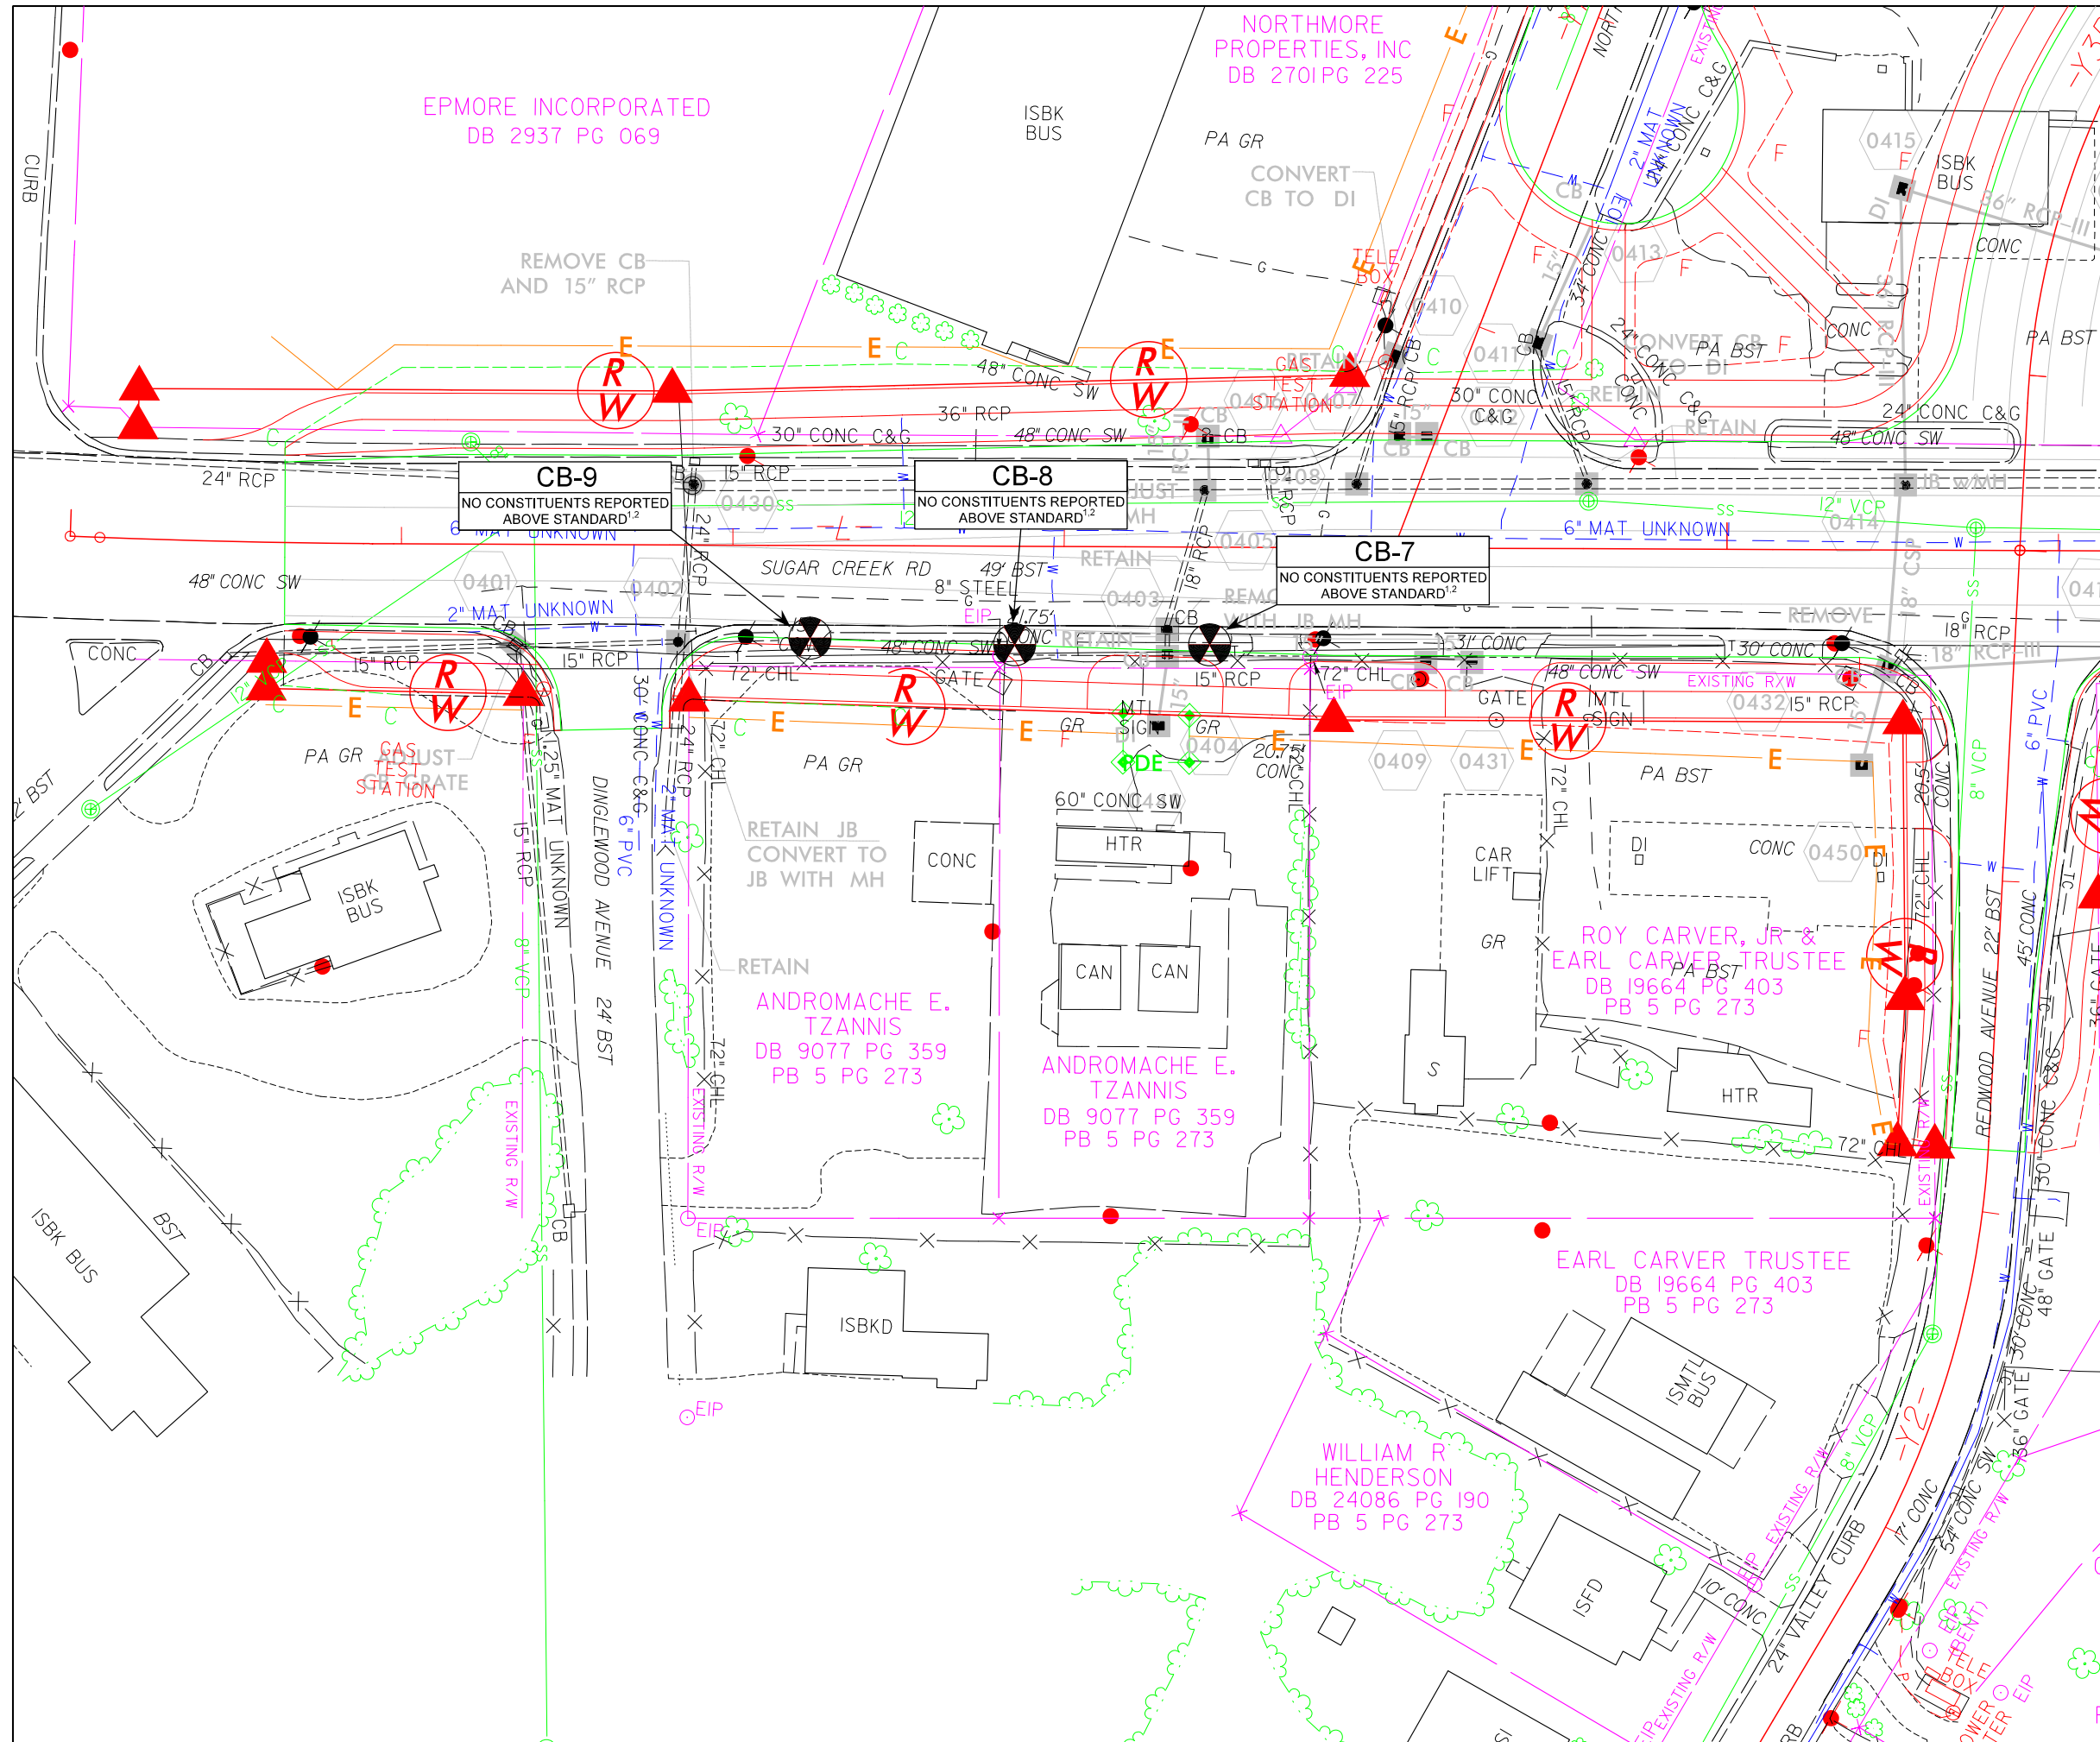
EPMORE INCORPORATED
DB 2937 PG 069

NORTHMORE
PROPERTIES, INC
DB 2701 PG 225

ISBK
BUS

PA GR

CONVERT
CB TO DI

REMOVE CB
AND 15" RCP

CURB

TELE
BOX

48" CONC SW

36" RCP

30" CONC C&G

48" CONC SW

24" RCP

CB-9
NO CONSTITUENTS REPORTED ABOVE STANDARD$^{1,2}$

CB-8
NO CONSTITUENTS REPORTED ABOVE STANDARD$^{1,2}$

CB-7
NO CONSTITUENTS REPORTED ABOVE STANDARD$^{1,2}$

15" RCP

24" RCP

SUGAR CREEK RD

49' BST

8" STEEL

48" CONC SW

2" MAT UNKNOWN

6" MAT UNKNOWN

RETAIN

GAS
TEST
STATION

30" CONC
C&G

CONVERT CB
TO DI

24" CONC

RETAIN

48" CONC SW

24" CONC C&G

PA BST

12" VCP

6" MAT UNKNOWN

REMOVE

18" RCP

ISBK
BUS

36" RCP

CONC

0415

0413

0410

0412

0408

0405

0403

0401

0402

0430

0414

CONC

15" RCP

15" RCP

72" CHL

GATE

15" RCP

72" CHL

CB

GATE

31' CONC

30' CONC

48" CONC SW

EXISTING R/W

15" RCP

MTL
SIGN

0432

PA GR

GAS
ADJUST
TEST
STATION

PA GR

ISBK
BUS

1.25" MAT UNKNOWN

15" RCP

8" VCP

DINGLEWOOD AVENUE 24' BST

30" CONC C&G

6" PVC

2" MAT UNKNOWN

24" RCP

72" CHL

RETAIN JB
CONVERT TO
JB WITH MH

CONC

RETAIN

ANDROMACHE E.
TZANNIS
DB 9077 PG 359
PB 5 PG 273

60" CONC SW

HTR

CAN

CAN

ANDROMACHE E.
TZANNIS
DB 9077 PG 359
PB 5 PG 273

GR

MTL
SIGN

DE

0404

20.75' CONC

0409

0431

PA BST

72" CHL

CAR
LIFT

GR

DI

CONC

0450

DI

ROY CARVER, JR &
EARL CARVER TRUSTEE
DB 19664 PG 403
PB 5 PG 273

PA BST

S

HTR

72" CHL

EXISTING R/W

EXISTING R/W

ISBKD

EIP

EIP

EARL CARVER TRUSTEE
DB 19664 PG 403
PB 5 PG 273

WILLIAM R
HENDERSON
DB 24086 PG 190
PB 5 PG 273

ISMTL
BUS

ISFD

ISBK BUS

BST

REDWOOD AVENUE 22' BST

45' CONC

8" VCP

6" PVC

36" CONC

30" CONC

48" GATE

6" GATE

24" VALLEY CURB

17' CONC

54' CONC SW

10' CONC

EXISTING R/W

EXISTING R/W

8" VCP

-Y2-

EIP

EIP

R W

R W

R W

R W

R W

R W

E

E

E

E

E

E

E

E

F

F

F

C

G

SS

W

CB

CB

CB

CB

CB

CB

DI

BST